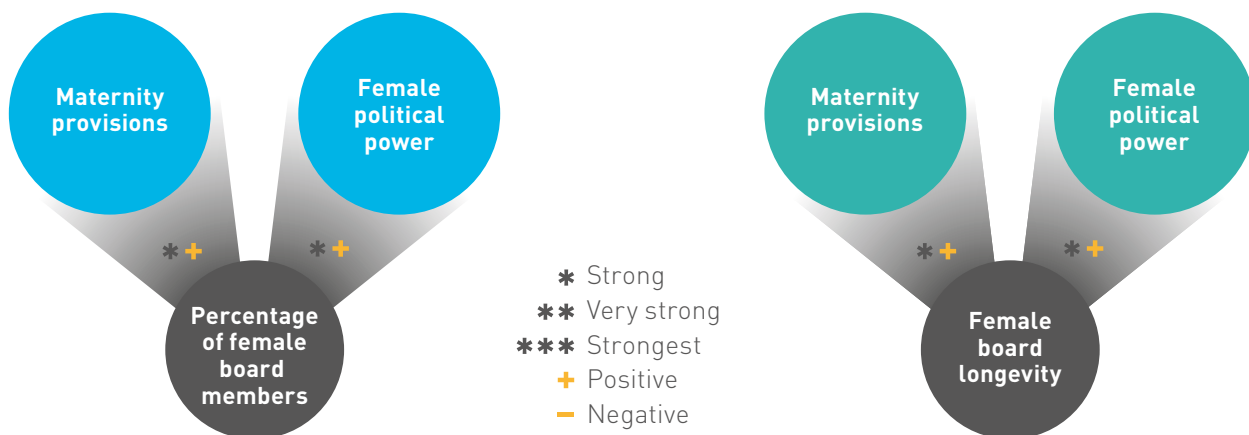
Maternity provisions

Female political power

$*+$

$*+$

Percentage of female board members

$*$ Strong
$**$ Very strong
$***$ Strongest
$+$ Positive
$-$ Negative

Maternity provisions

Female political power

$*+$

$*+$

Female board longevity